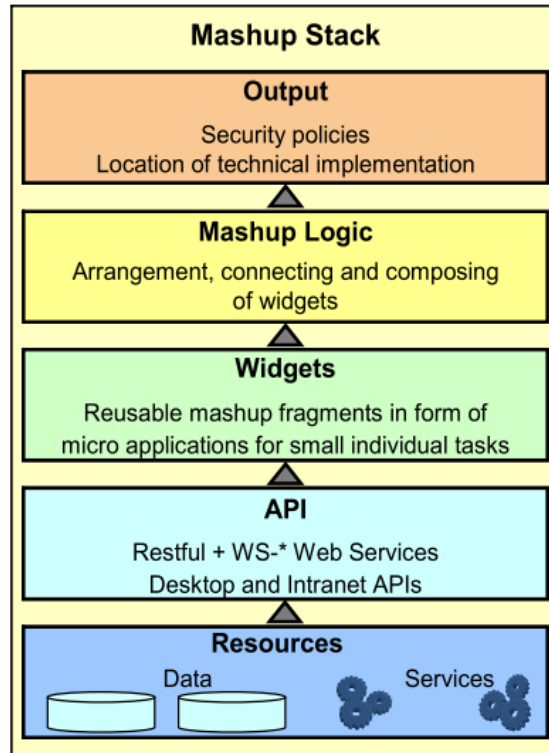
Mashup Stack

Output

Security policies
Location of technical implementation

Mashup Logic

Arrangement, connecting and composing of widgets

Widgets

Reusable mashup fragments in form of micro applications for small individual tasks

API

Restful + WS-* Web Services
Desktop and Intranet APIs

Resources

Data

Services